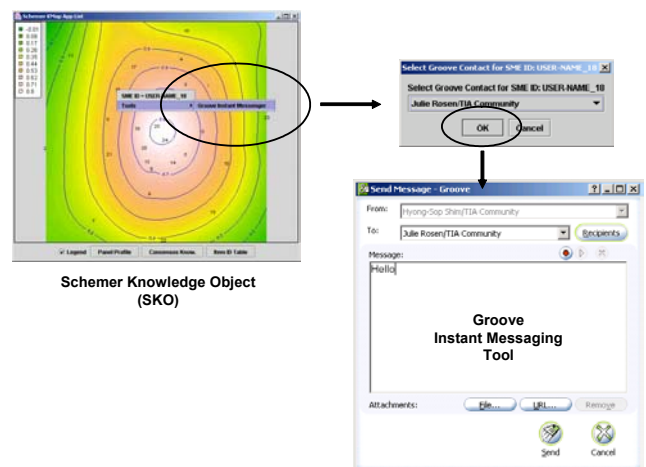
Schemer IPlop App Lnl

SME ID = USER-NAME_10

Tools

Groove Instant Messages

Legend

Panel Profile

Consensus Know.

Item ID Table

Schemer Knowledge Object (SKO)

Select Groove Contact for SME ID: USER-NAME_10

Select Groove Contact for SME ID: USER-NAME_10

Julie Rosen/TIA Community

OK

Cancel

Send Message - Groove

From:

Hyong-Sop Shim/TIA Community

To:

Julie Rosen/TIA Community

Recipients

Message:

Hello

Groove Instant Messaging Tool

Attachments:

File...

URL...

Remove

Send

Cancel